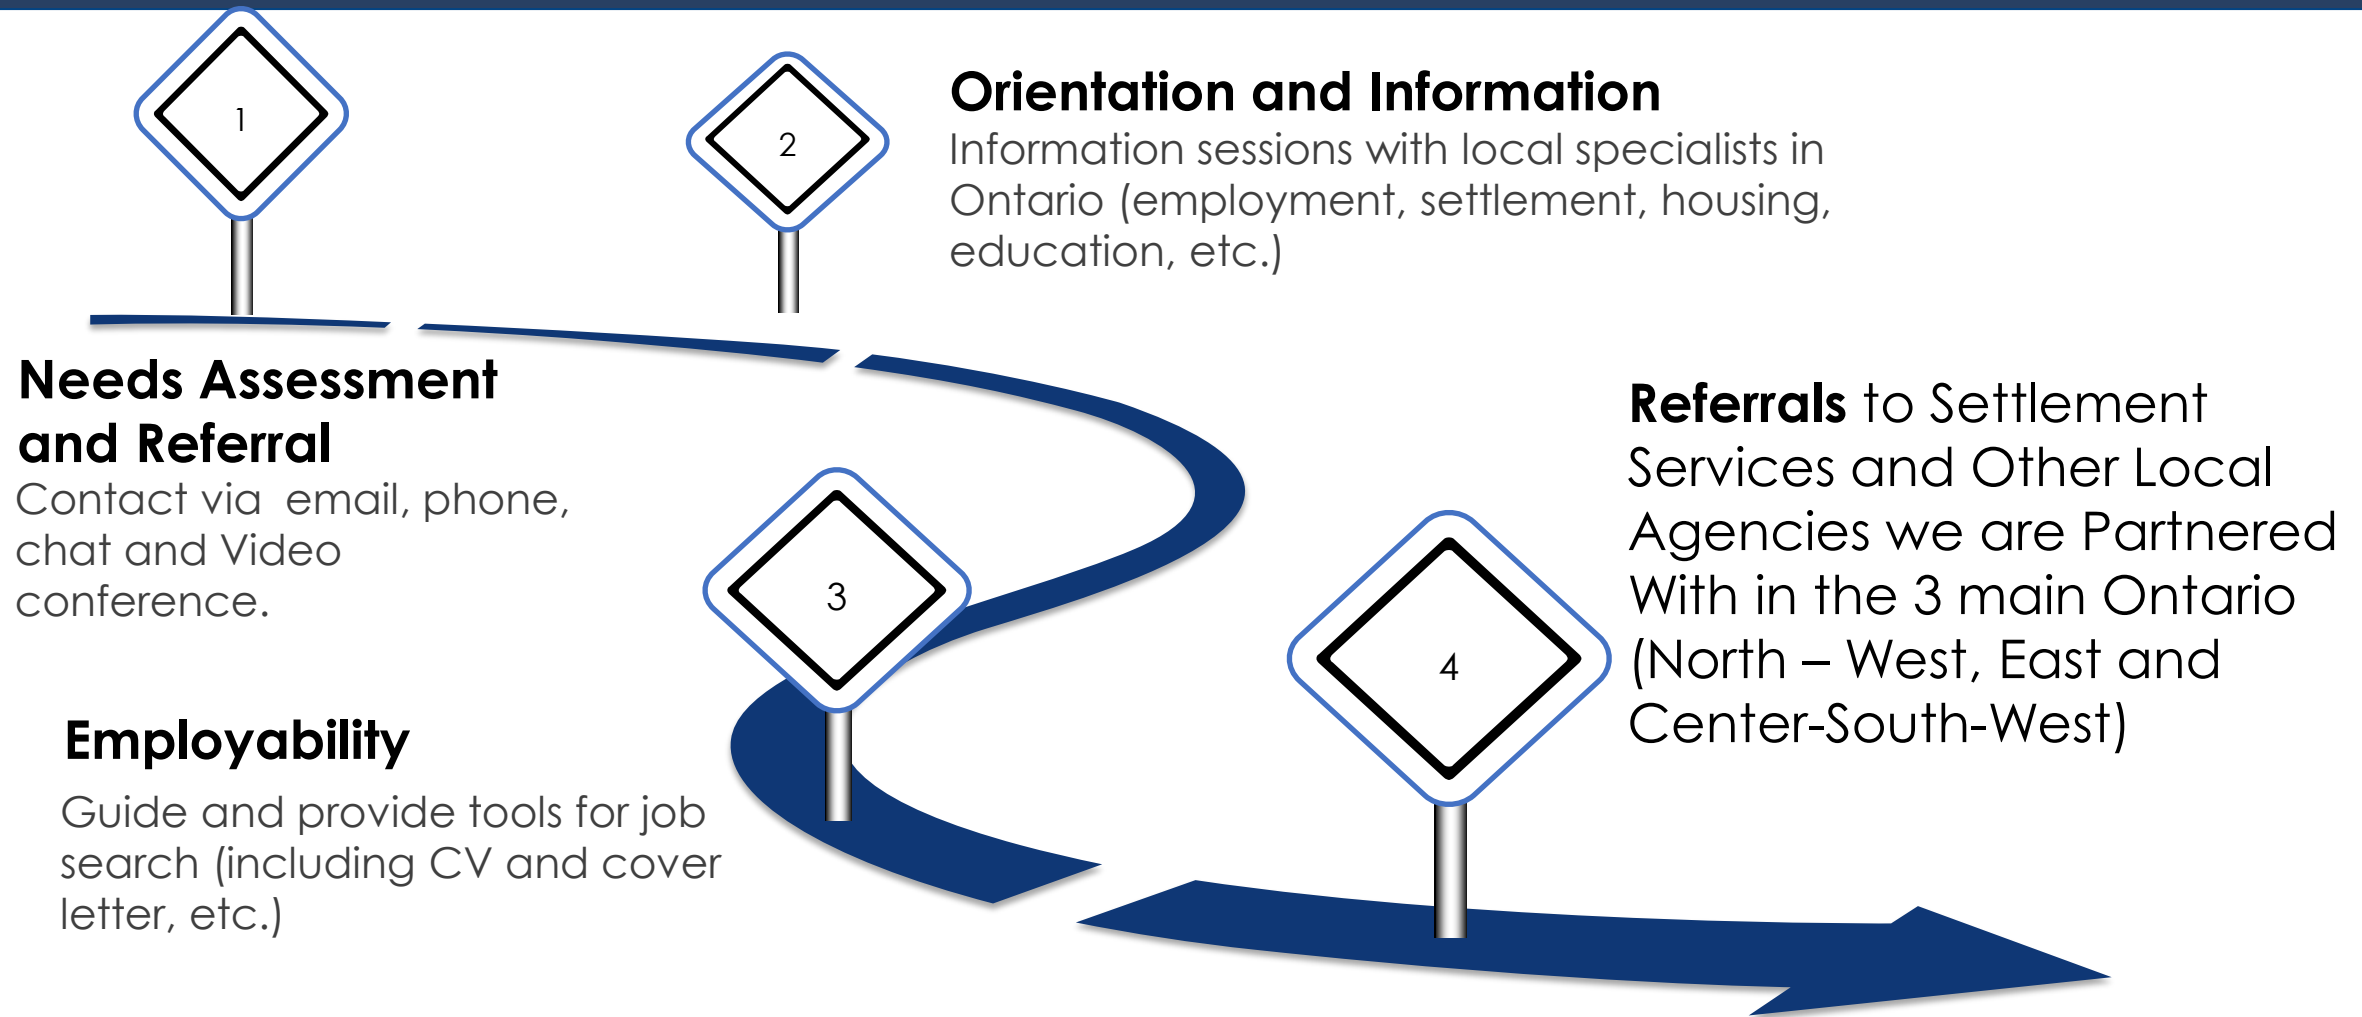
1

2

Orientation and Information
Information sessions with local specialists in Ontario (employment, settlement, housing, education, etc.)

Needs Assessment and Referral
Contact via  email, phone, chat and Video conference.

3

4

Referrals to Settlement Services and Other Local Agencies we are Partnered With in the 3 main Ontario (North – West, East and Center-South-West)

Employability
Guide and provide tools for job search (including CV and cover letter, etc.)